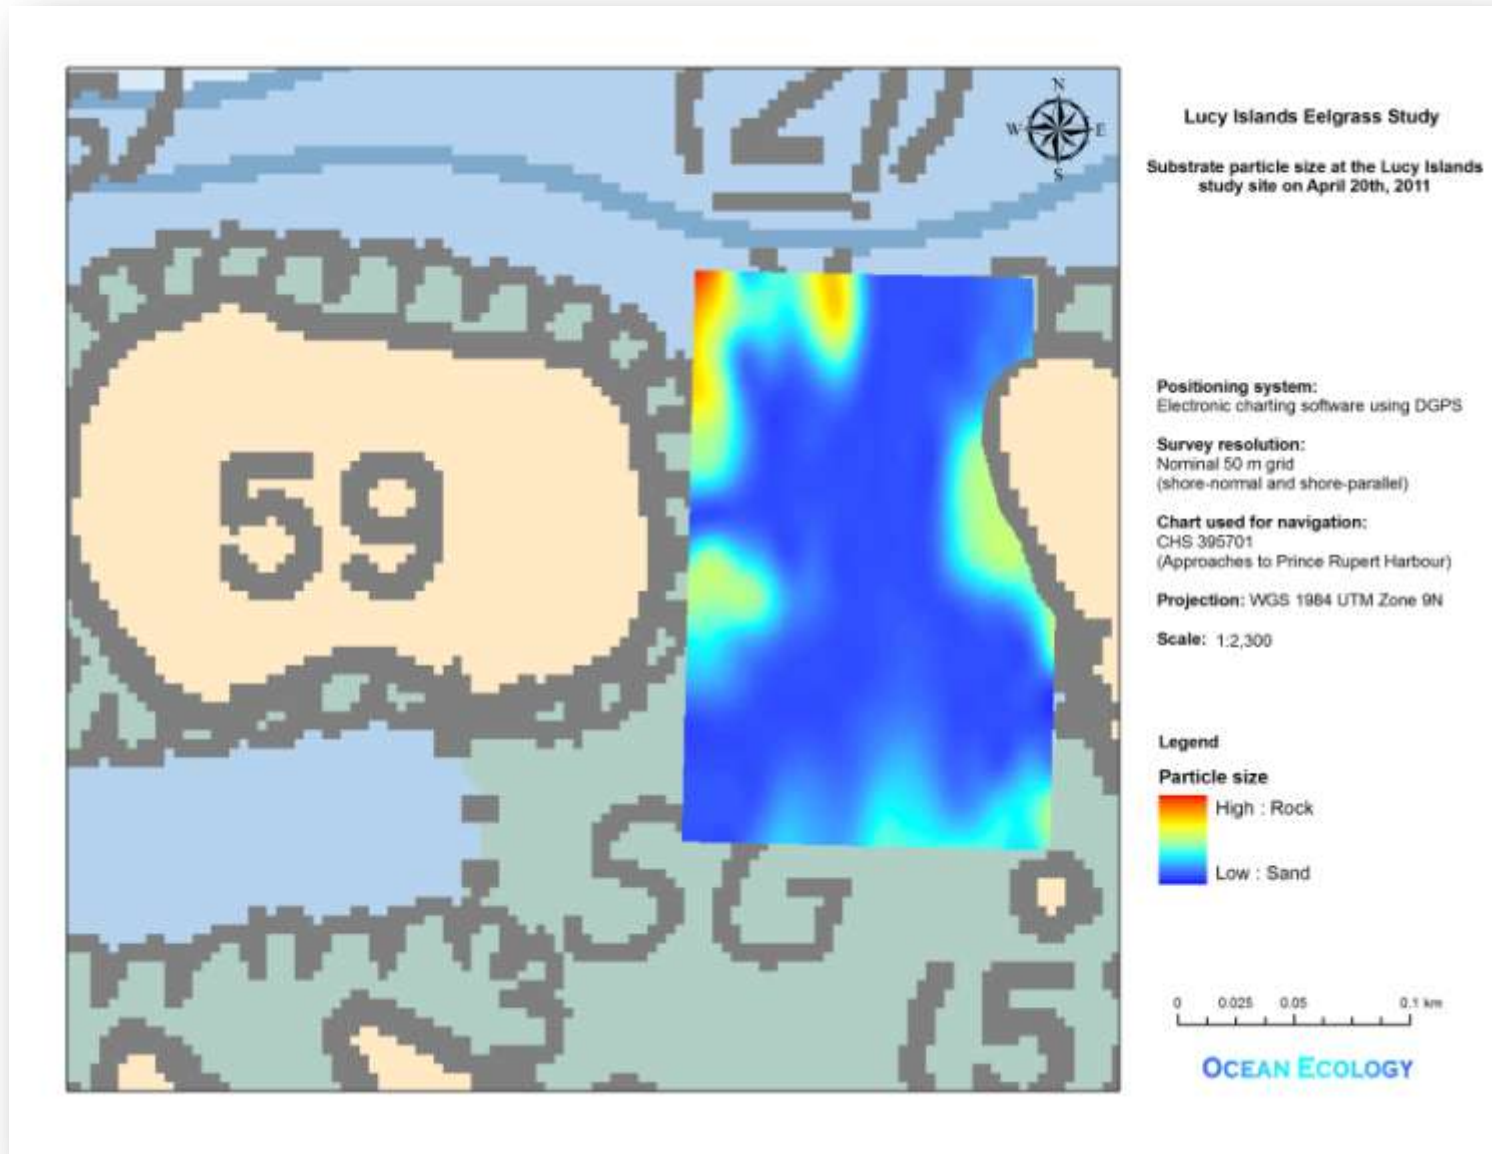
21

N
W E
S

59

SG

(5

Lucy Islands Eelgrass Study

Substrate particle size at the Lucy Islands study site on April 20th, 2011

Positioning system:
Electronic charting software using DGPS

Survey resolution:
Nominal 50 m grid
(shore-normal and shore-parallel)

Chart used for navigation:
CHS 395701
(Approaches to Prince Rupert Harbour)

Projection: WGS 1984 UTM Zone 9N

Scale: 1:2,300

Legend

Particle size

High : Rock

Low : Sand

0 0.025 0.05 0.1 km

OCEAN ECOLOGY